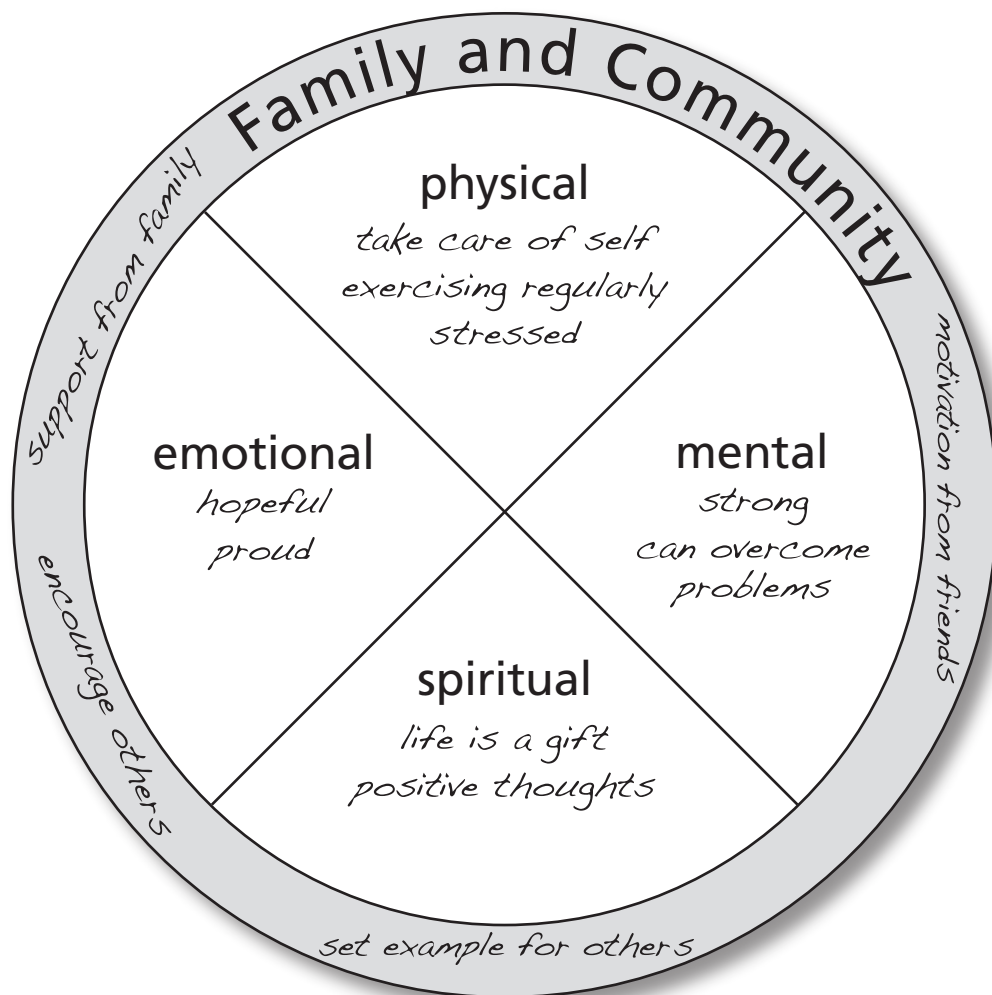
Family and Community

support from family

encourage others

physical
take care of self
exercising regularly
stressed

emotional
hopeful
proud

mental
strong
can overcome problems

spiritual
life is a gift
positive thoughts

motivation from friends

set example for others